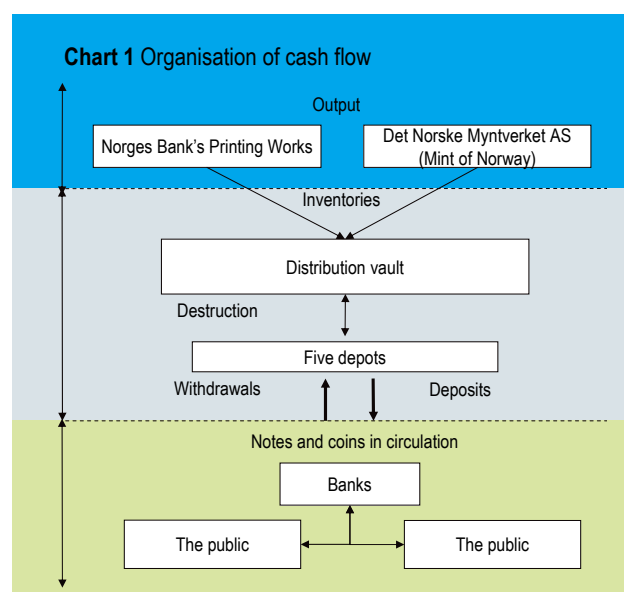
**Chart 1** Organisation of cash flow

Output

Norges Bank's Printing Works

Det Norske Myntverket AS (Mint of Norway)

Inventories

Distribution vault

Destruction

Five depots

Withdrawals

Deposits

Notes and coins in circulation

Banks

The public

The public